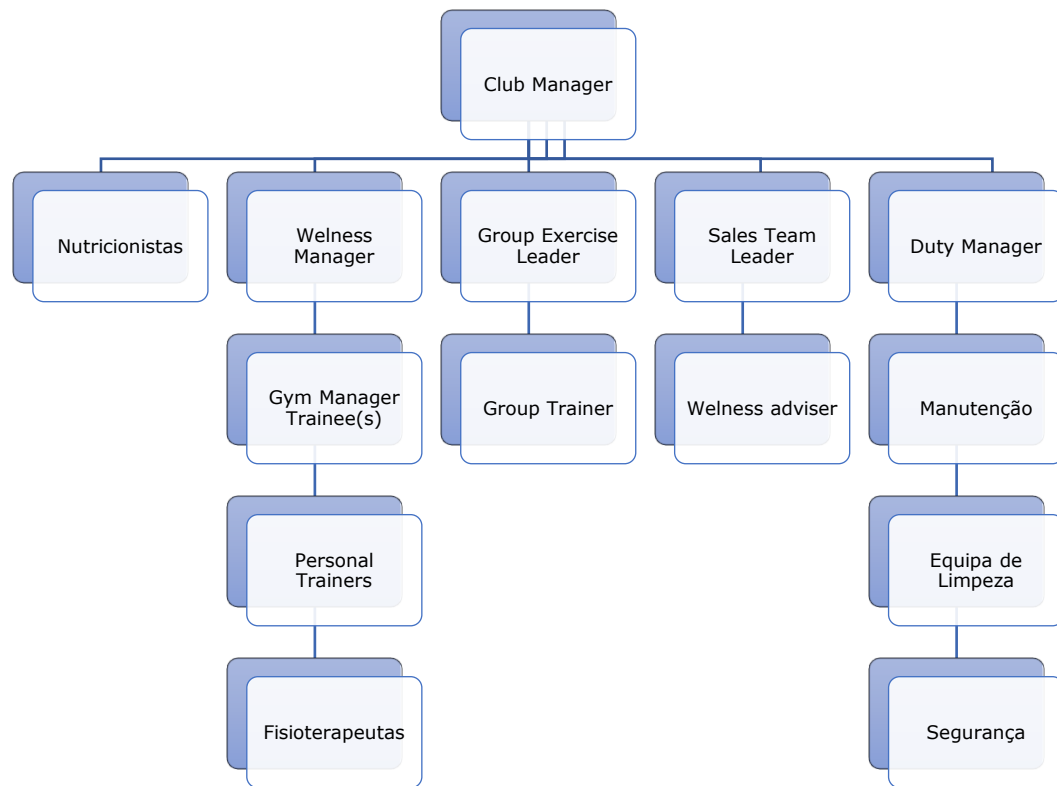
Club Manager

Nutricionistas

Welness Manager

Gym Manager Trainee(s)

Personal Trainers

Fisioterapeutas

Group Exercise Leader

Group Trainer

Sales Team Leader

Welness adviser

Duty Manager

Manutenção

Equipa de Limpeza

Segurança